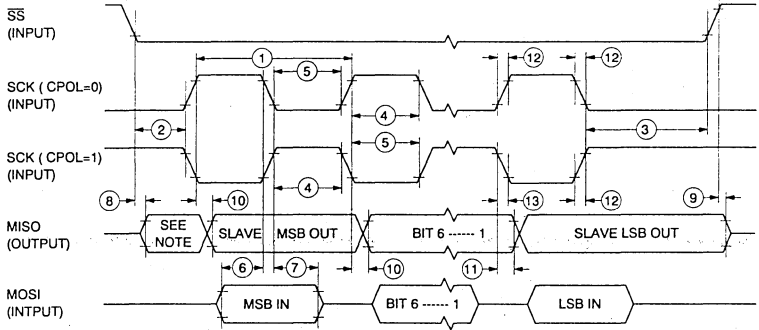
$\overline{SS}$
(INPUT)

1

5

12

12

SCK ( CPOL=0)
(INPUT)

2

4

5

3

SCK ( CPOL=1)
(INPUT)

4

8

10

13

12

9

MISO
(OUTPUT)

SEE NOTE

SLAVE

MSB OUT

BIT 6 ------ 1

SLAVE LSB OUT

6

7

10

11

MOSI
(INTPUT)

MSB IN

BIT 6 ------ 1

LSB IN